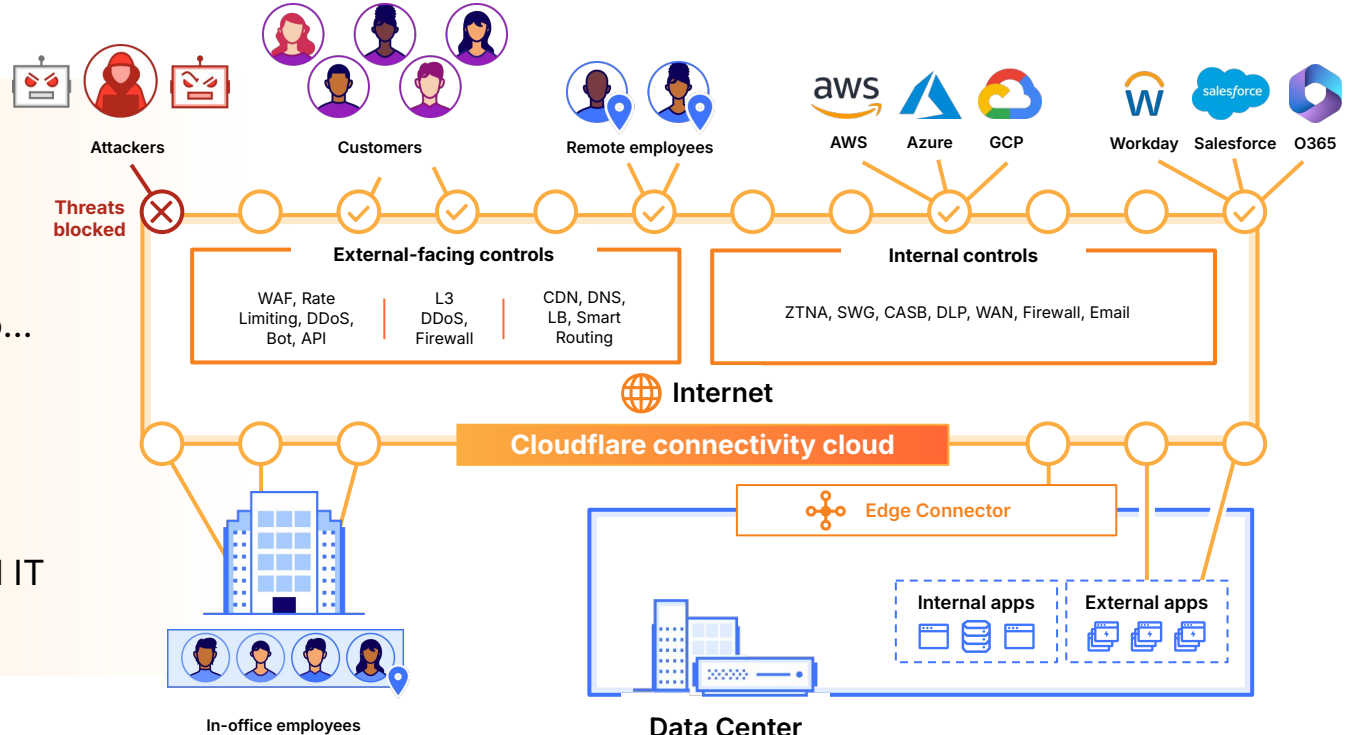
o...

l IT

Attackers

Customers

Remote employees

aws

AWS

Azure

GCP

Workday

salesforce

Salesforce

O365

Threats blocked

External-facing controls

WAF, Rate Limiting, DDoS, Bot, API

L3 DDoS, Firewall

CDN, DNS, LB, Smart Routing

Internal controls

ZTNA, SWG, CASB, DLP, WAN, Firewall, Email

Internet

Cloudflare connectivity cloud

Edge Connector

Internal apps

External apps

In-office employees

Data Center